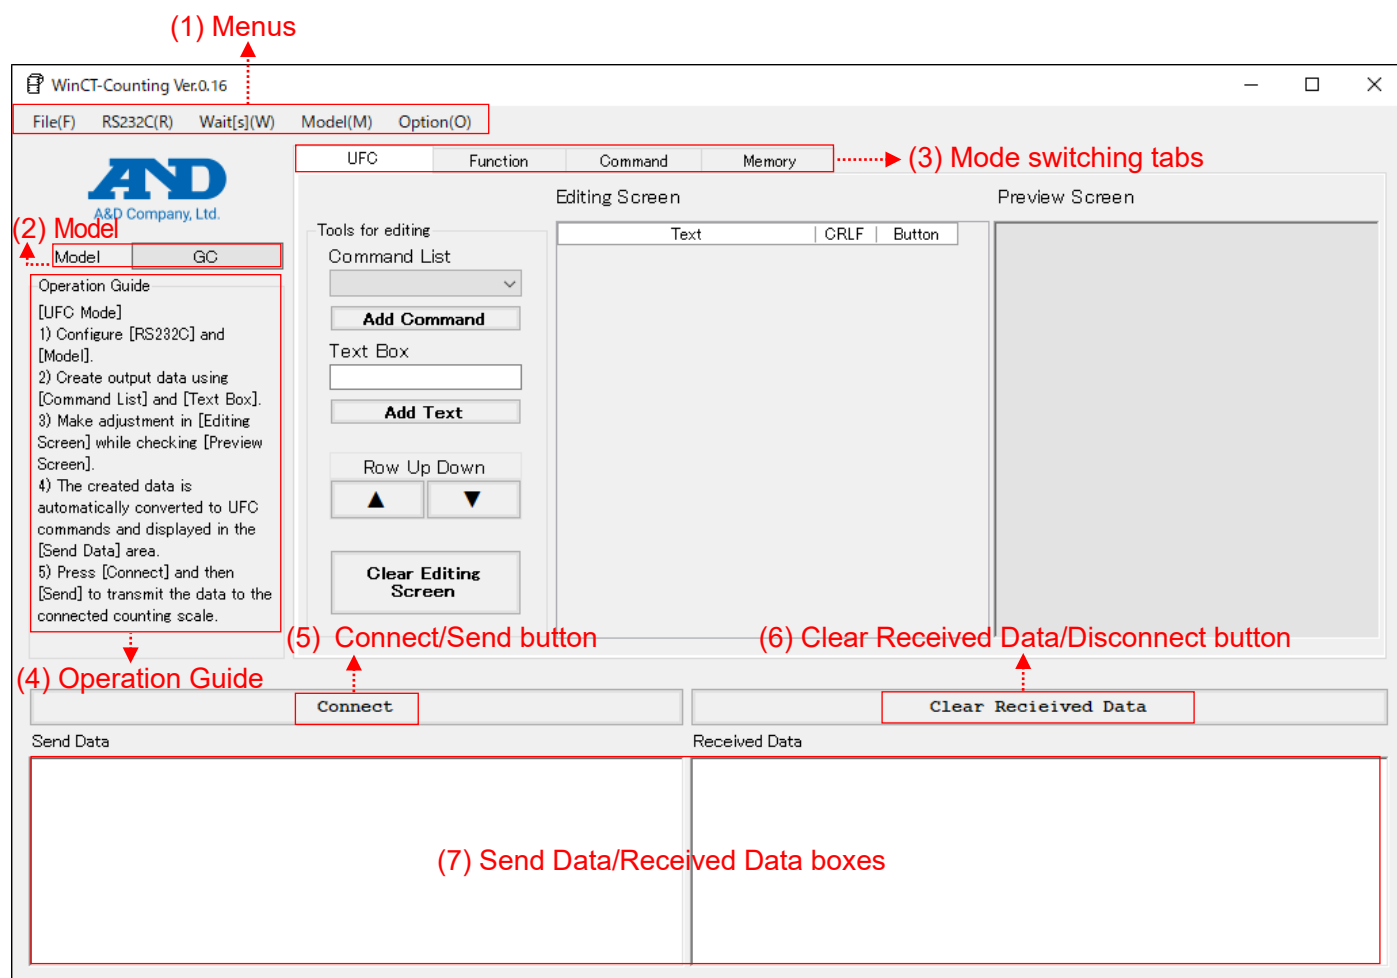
(1) Menus

WinCT-Counting Ver.0.16

File(F) RS232C(R) Wait[s](W) Model(M) Option(O)

UFC | Function | Command | Memory

(3) Mode switching tabs

A&D Company, Ltd.

(2) Model

| Model | GC |
|---|---|

Operation Guide
[UFC Mode]
1) Configure [RS232C] and [Model].
2) Create output data using [Command List] and [Text Box].
3) Make adjustment in [Editing Screen] while checking [Preview Screen].
4) The created data is automatically converted to UFC commands and displayed in the [Send Data] area.
5) Press [Connect] and then [Send] to transmit the data to the connected counting scale.

Tools for editing
Command List
Add Command
Text Box
Add Text
Row Up Down
▲ ▼
Clear Editing Screen

Editing Screen

| Text | CRLF | Button |
|---|---|---|

Preview Screen

(5) Connect/Send button

(6) Clear Received Data/Disconnect button

(4) Operation Guide

Connect

Clear Recieived Data

Send Data

Received Data

(7) Send Data/Received Data boxes